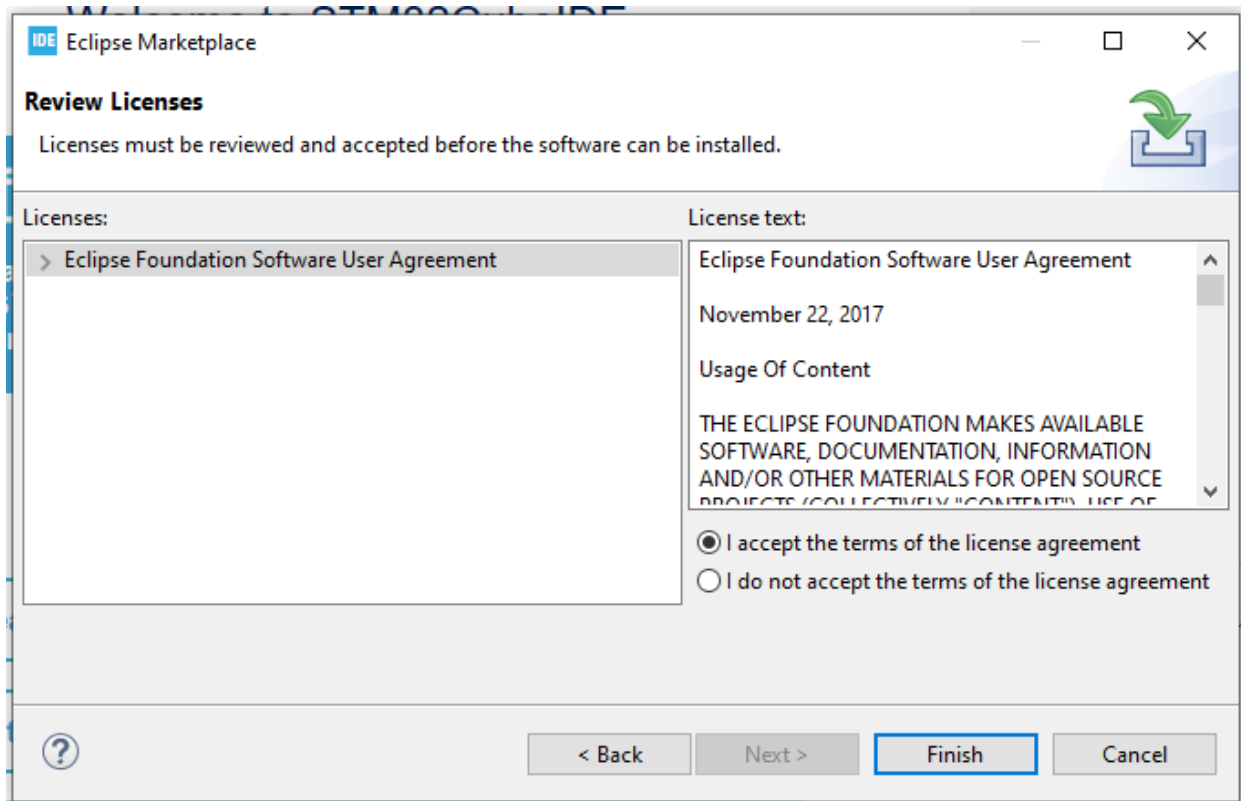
IDE Eclipse Marketplace

Review Licenses

Licenses must be reviewed and accepted before the software can be installed.

Licenses:

Eclipse Foundation Software User Agreement

License text:

Eclipse Foundation Software User Agreement

November 22, 2017

Usage Of Content

THE ECLIPSE FOUNDATION MAKES AVAILABLE SOFTWARE, DOCUMENTATION, INFORMATION AND/OR OTHER MATERIALS FOR OPEN SOURCE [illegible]

I accept the terms of the license agreement

I do not accept the terms of the license agreement

?

< Back

Next >

Finish

Cancel